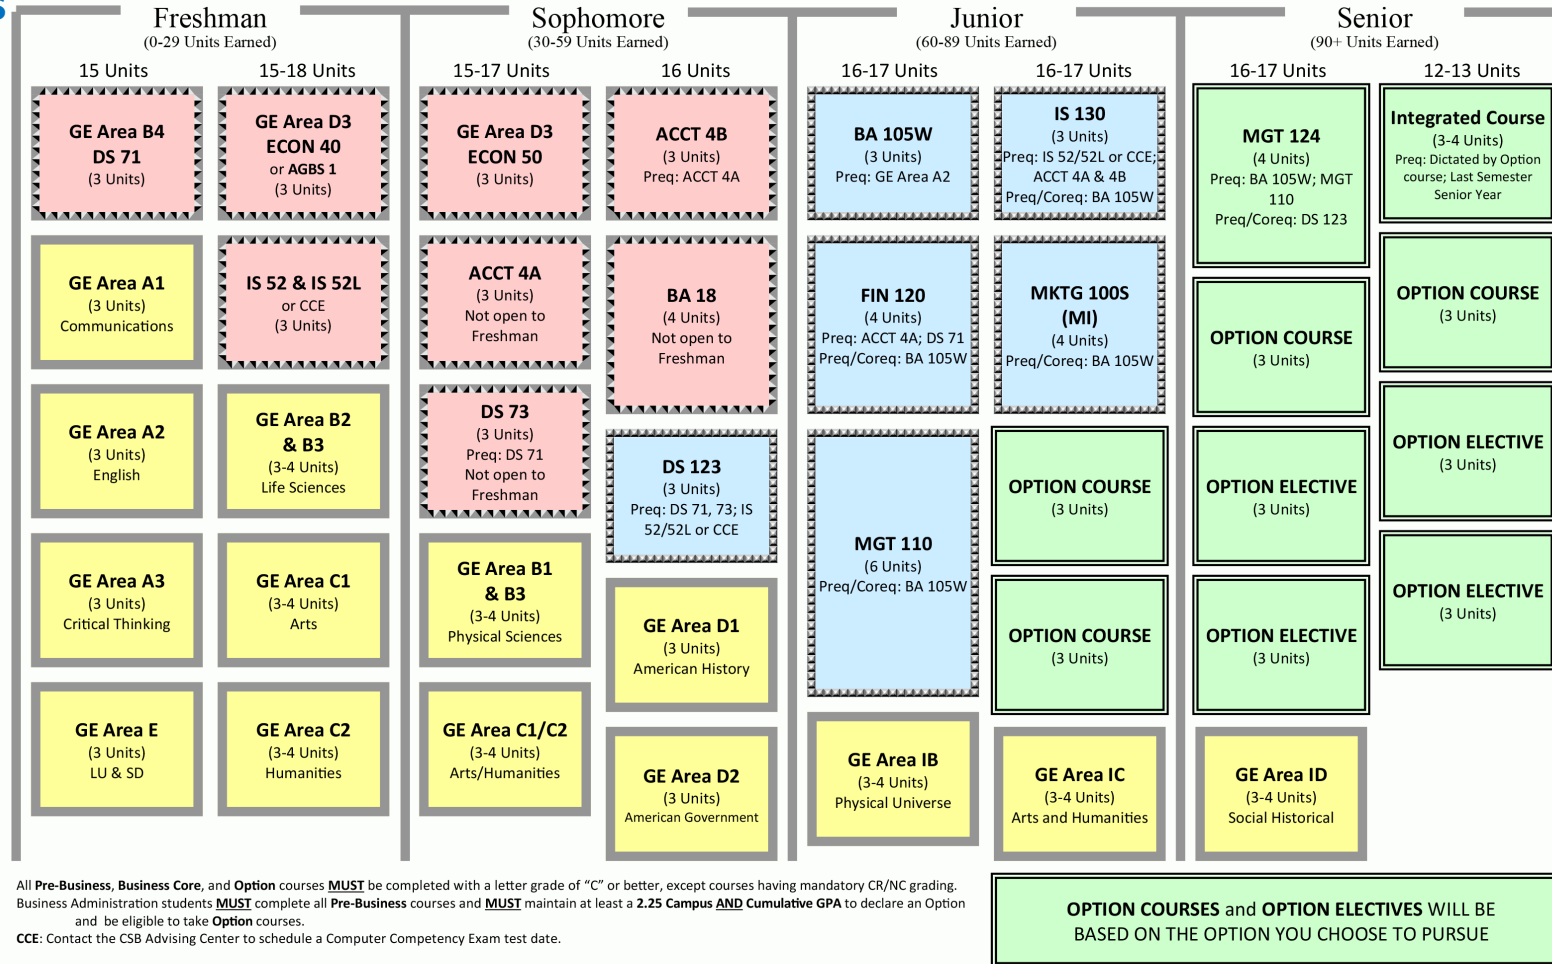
Freshman
(0-29 Units Earned)

15 Units

GE Area B4
DS 71
(3 Units)

GE Area A1
(3 Units)
Communications

GE Area A2
(3 Units)
English

GE Area A3
(3 Units)
Critical Thinking

GE Area E
(3 Units)
LU & SD

15-18 Units

GE Area D3
ECON 40
or AGBS 1
(3 Units)

IS 52 & IS 52L
or CCE
(3 Units)

GE Area B2
& B3
(3-4 Units)
Life Sciences

GE Area C1
(3-4 Units)
Arts

GE Area C2
(3-4 Units)
Humanities

Sophomore
(30-59 Units Earned)

15-17 Units

GE Area D3
ECON 50
(3 Units)

ACCT 4A
(3 Units)
Not open to Freshman

DS 73
(3 Units)
Preq: DS 71
Not open to Freshman

GE Area B1
& B3
(3-4 Units)
Physical Sciences

GE Area C1/C2
(3-4 Units)
Arts/Humanities

16 Units

ACCT 4B
(3 Units)
Preq: ACCT 4A

BA 18
(4 Units)
Not open to Freshman

DS 123
(3 Units)
Preq: DS 71, 73; IS 52/52L or CCE

GE Area D1
(3 Units)
American History

GE Area D2
(3 Units)
American Government

Junior
(60-89 Units Earned)

16-17 Units

BA 105W
(3 Units)
Preq: GE Area A2

FIN 120
(4 Units)
Preq: ACCT 4A; DS 71
Preq/Coreq: BA 105W

MGT 110
(6 Units)
Preq/Coreq: BA 105W

GE Area IB
(3-4 Units)
Physical Universe

16-17 Units

IS 130
(3 Units)
Preq: IS 52/52L or CCE; ACCT 4A & 4B
Preq/Coreq: BA 105W

MKTG 100S
(MI)
(4 Units)
Preq/Coreq: BA 105W

OPTION COURSE
(3 Units)

OPTION COURSE
(3 Units)

GE Area IC
(3-4 Units)
Arts and Humanities

Senior
(90+ Units Earned)

16-17 Units

MGT 124
(4 Units)
Preq: BA 105W; MGT 110
Preq/Coreq: DS 123

OPTION COURSE
(3 Units)

OPTION ELECTIVE
(3 Units)

OPTION ELECTIVE
(3 Units)

GE Area ID
(3-4 Units)
Social Historical

12-13 Units

Integrated Course
(3-4 Units)
Preq: Dictated by Option course; Last Semester Senior Year

OPTION COURSE
(3 Units)

OPTION ELECTIVE
(3 Units)

OPTION ELECTIVE
(3 Units)

All Pre-Business, Business Core, and Option courses MUST be completed with a letter grade of "C" or better, except courses having mandatory CR/NC grading.
Business Administration students MUST complete all Pre-Business courses and MUST maintain at least a 2.25 Campus AND Cumulative GPA to declare an Option and be eligible to take Option courses.
CCE: Contact the CSB Advising Center to schedule a Computer Competency Exam test date.

OPTION COURSES and OPTION ELECTIVES WILL BE BASED ON THE OPTION YOU CHOOSE TO PURSUE